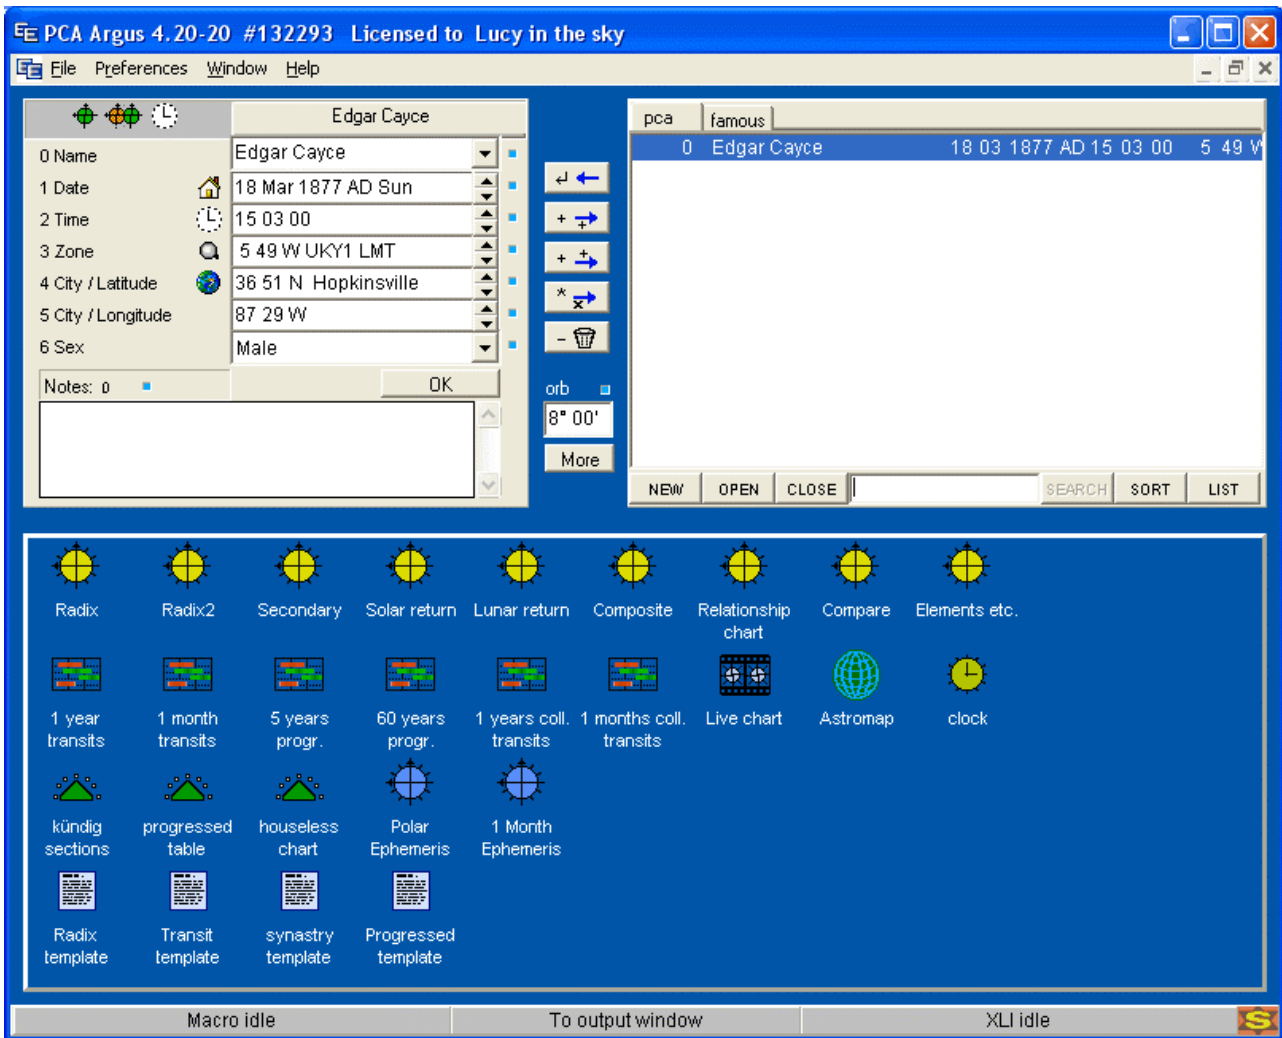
PCA Argus 4.20-20 #132293 Licensed to Lucy in the sky

File Preferences Window Help

Edgar Cayce

0 Name Edgar Cayce
1 Date 18 Mar 1877 AD Sun
2 Time 15 03 00
3 Zone 5 49 W UKY1 LMT
4 City / Latitude 36 51 N Hopkinsville
5 City / Longitude 87 29 W
6 Sex Male

Notes: 0 OK

orb
8° 00'
More

pca famous
0 Edgar Cayce 18 03 1877 AD 15 03 00 5 49 W

NEW OPEN CLOSE SEARCH SORT LIST

Radix
Radix2
Secondary
Solar return
Lunar return
Composite
Relationship chart
Compare
Elements etc.
1 year transits
1 month transits
5 years progr.
60 years progr.
1 years coll. transits
1 months coll. transits
Live chart
Astromap
clock
kündig sections
progressed table
houseless chart
Polar Ephemeris
1 Month Ephemeris
Radix template
Transit template
synastry template
Progressed template

Macro idle To output window XLI idle